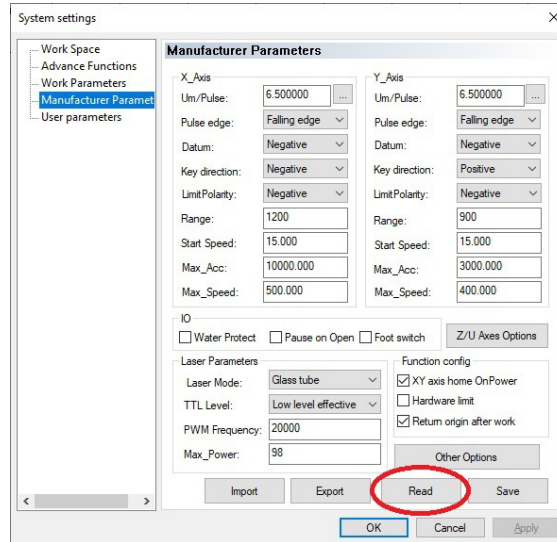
System settings

Work Space
Advance Functions
Work Parameters
Manufacturer Paramet
User parameters

Manufacturer Parameters

X_Axis
Um/Pulse: 6.500000 ...
Pulse edge: Falling edge
Datum: Negative
Key direction: Negative
LimitPolarity: Negative
Range: 1200
Start Speed: 15.000
Max_Acc: 10000.000
Max_Speed: 500.000

Y_Axis
Um/Pulse: 6.500000 ...
Pulse edge: Falling edge
Datum: Negative
Key direction: Positive
LimitPolarity: Negative
Range: 900
Start Speed: 15.000
Max_Acc: 3000.000
Max_Speed: 400.000

IO
Water Protect
Pause on Open
Foot switch
Z/U Axes Options

Laser Parameters
Laser Mode: Glass tube
TTL Level: Low level effective
PWM Frequency: 20000
Max_Power: 98

Function config
XY axis home OnPower
Hardware limit
Return origin after work

Other Options

Import
Export
Read
Save

OK
Cancel
Apply